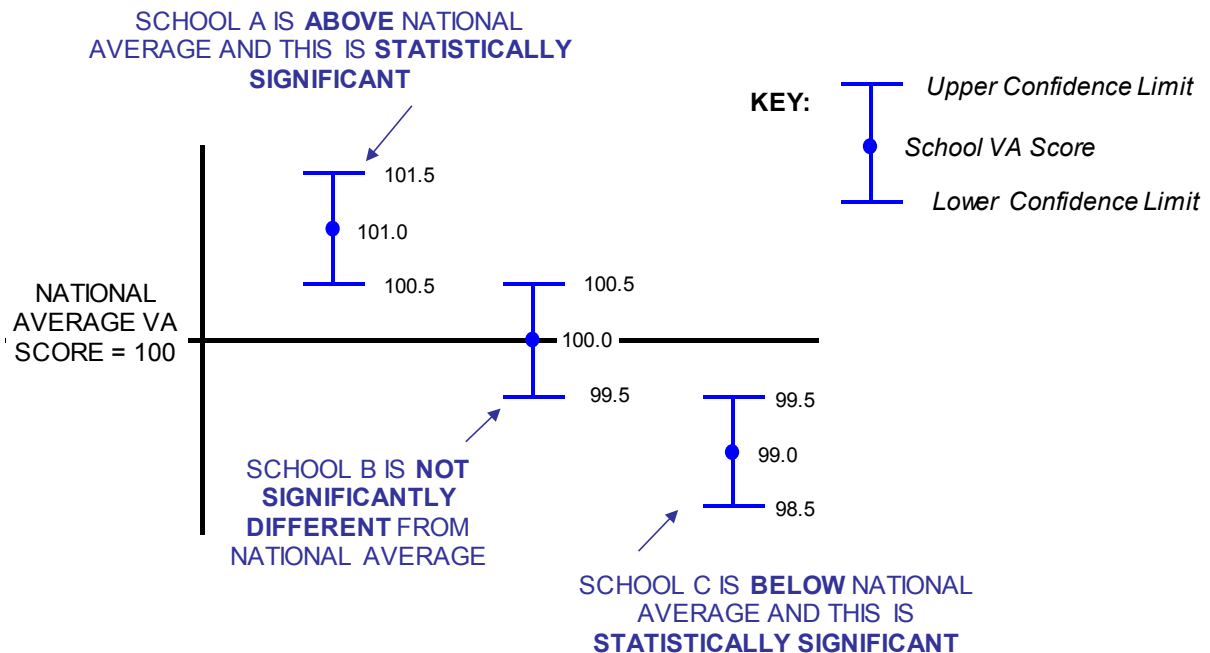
SCHOOL A IS **ABOVE** NATIONAL AVERAGE AND THIS IS **STATISTICALLY SIGNIFICANT**

KEY:

*Upper Confidence Limit*

*School VA Score*

*Lower Confidence Limit*

101.5

101.0

100.5

NATIONAL AVERAGE VA SCORE = 100

100.5

100.0

99.5

99.5

99.0

98.5

SCHOOL B IS **NOT SIGNIFICANTLY DIFFERENT** FROM NATIONAL AVERAGE

SCHOOL C IS **BELOW** NATIONAL AVERAGE AND THIS IS **STATISTICALLY SIGNIFICANT**